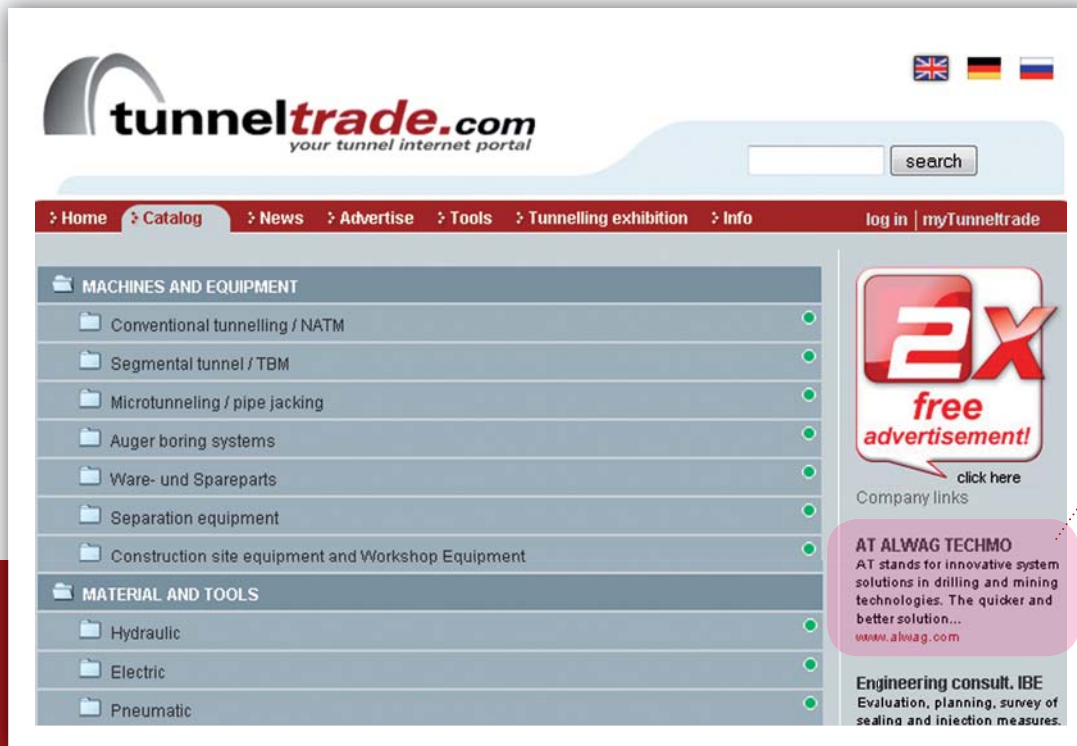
tunneltrade.com
your tunnel internet portal

search

Home
Catalog
News
Advertise
Tools
Tunnelling exhibition
Info
log in | myTunneltrade

MACHINES AND EQUIPMENT
Conventional tunnelling / NATM
Segmental tunnel / TBM
Microtunneling / pipe jacking
Auger boring systems
Ware- und Spareparts
Separation equipment
Construction site equipment and Workshop Equipment

MATERIAL AND TOOLS
Hydraulic
Electric
Pneumatic

2x
free
advertisement!
click here

Company links

AT ALWAG TECHMO
AT stands for innovative system solutions in drilling and mining technologies. The quicker and better solution...
www.alwag.com

Engineering consult. IBE
Evaluation, planning, survey of sealing and injection measures.